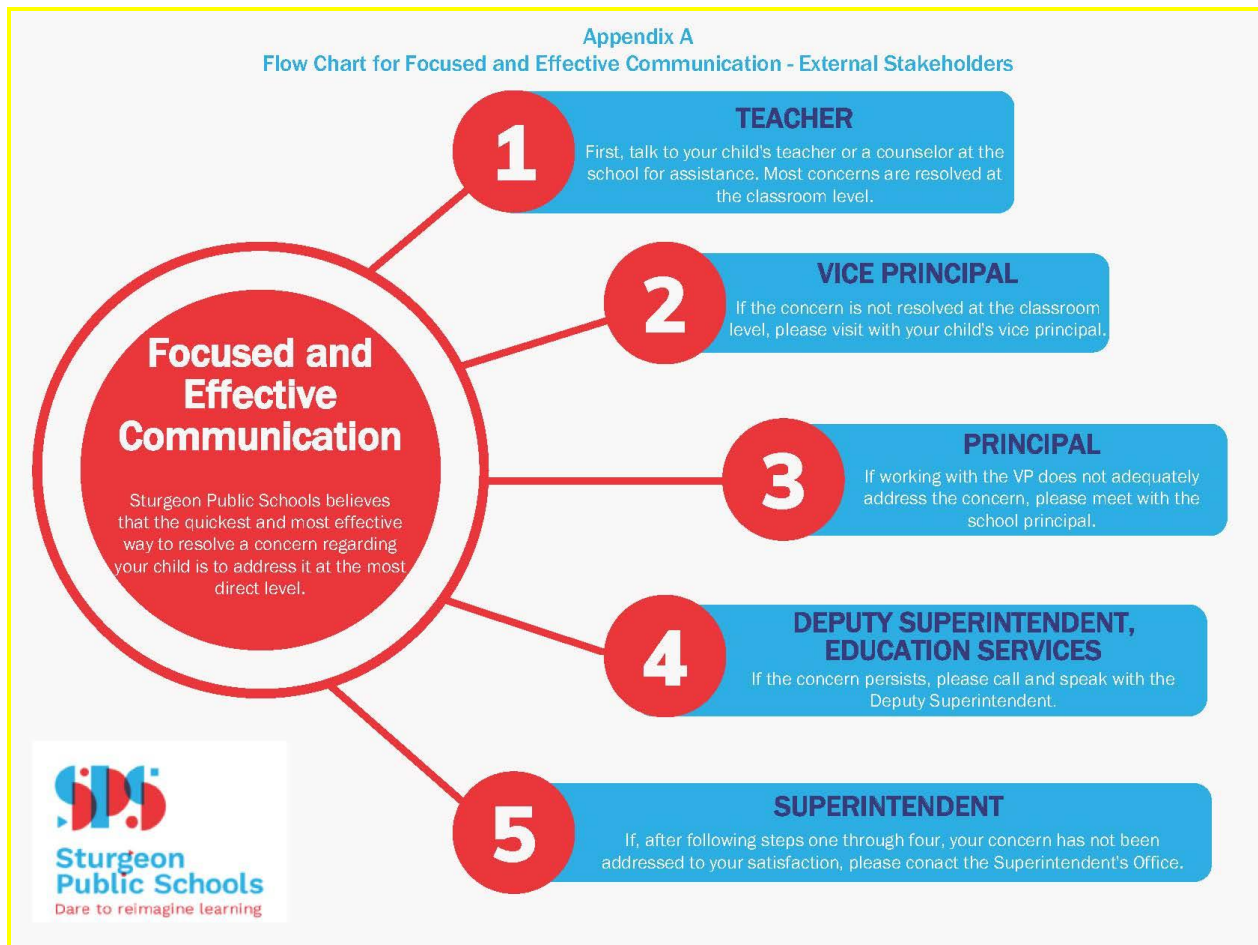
Appendix A
Flow Chart for Focused and Effective Communication - External Stakeholders

Focused and Effective Communication

Sturgeon Public Schools believes that the quickest and most effective way to resolve a concern regarding your child is to address it at the most direct level.

1
TEACHER
First, talk to your child's teacher or a counselor at the school for assistance. Most concerns are resolved at the classroom level.

2
VICE PRINCIPAL
If the concern is not resolved at the classroom level, please visit with your child's vice principal.

3
PRINCIPAL
If working with the VP does not adequately address the concern, please meet with the school principal.

4
DEPUTY SUPERINTENDENT, EDUCATION SERVICES
If the concern persists, please call and speak with the Deputy Superintendent.

5
SUPERINTENDENT
If, after following steps one through four, your concern has not been addressed to your satisfaction, please conact the Superintendent's Office.

SPS
Sturgeon Public Schools
Dare to reimagine learning